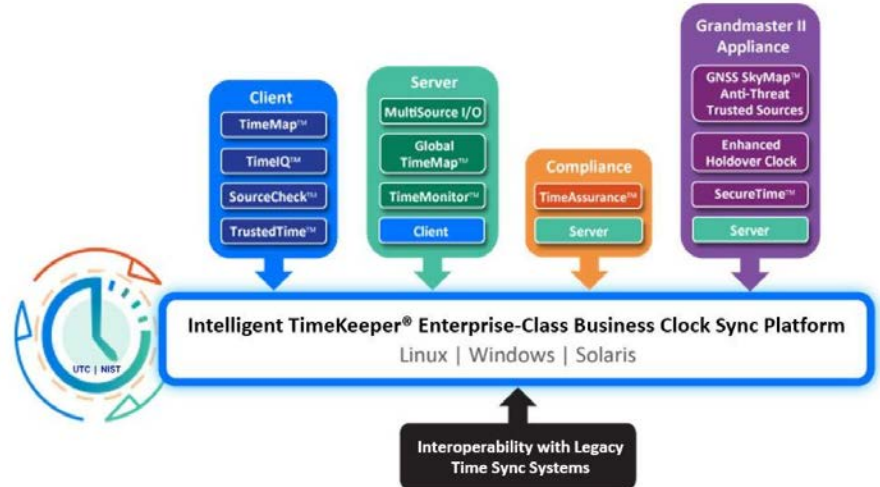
Client
TimeMap™
TimeIQ™
SourceCheck™
TrustedTime™

Server
MultiSource I/O
Global TimeMap™
TimeMonitor™
Client

Compliance
TimeAssurance™
Server

Grandmaster II Appliance
GNSS SkyMap™ Anti-Threat Trusted Sources
Enhanced Holdover Clock
SecureTime™
Server

UTC | NIST

Intelligent TimeKeeper® Enterprise-Class Business Clock Sync Platform
Linux | Windows | Solaris

Interoperability with Legacy Time Sync Systems